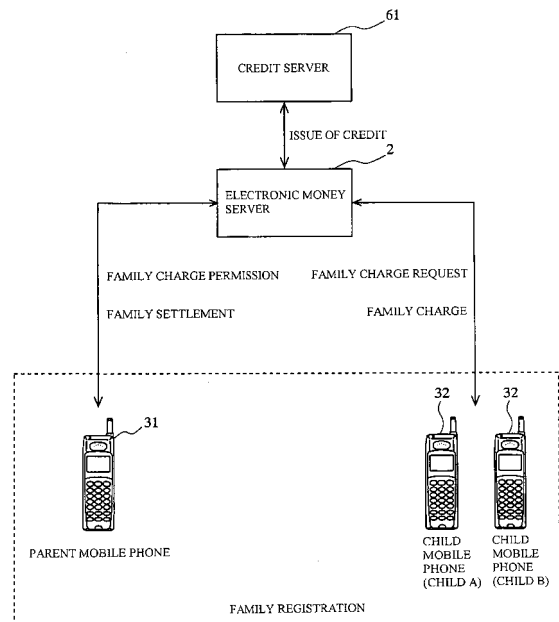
61

CREDIT SERVER

ISSUE OF CREDIT

2

ELECTRONIC MONEY SERVER

FAMILY CHARGE PERMISSION

FAMILY SETTLEMENT

FAMILY CHARGE REQUEST

FAMILY CHARGE

31

32

32

PARENT MOBILE PHONE

CHILD MOBILE PHONE (CHILD A)

CHILD MOBILE PHONE (CHILD B)

FAMILY REGISTRATION